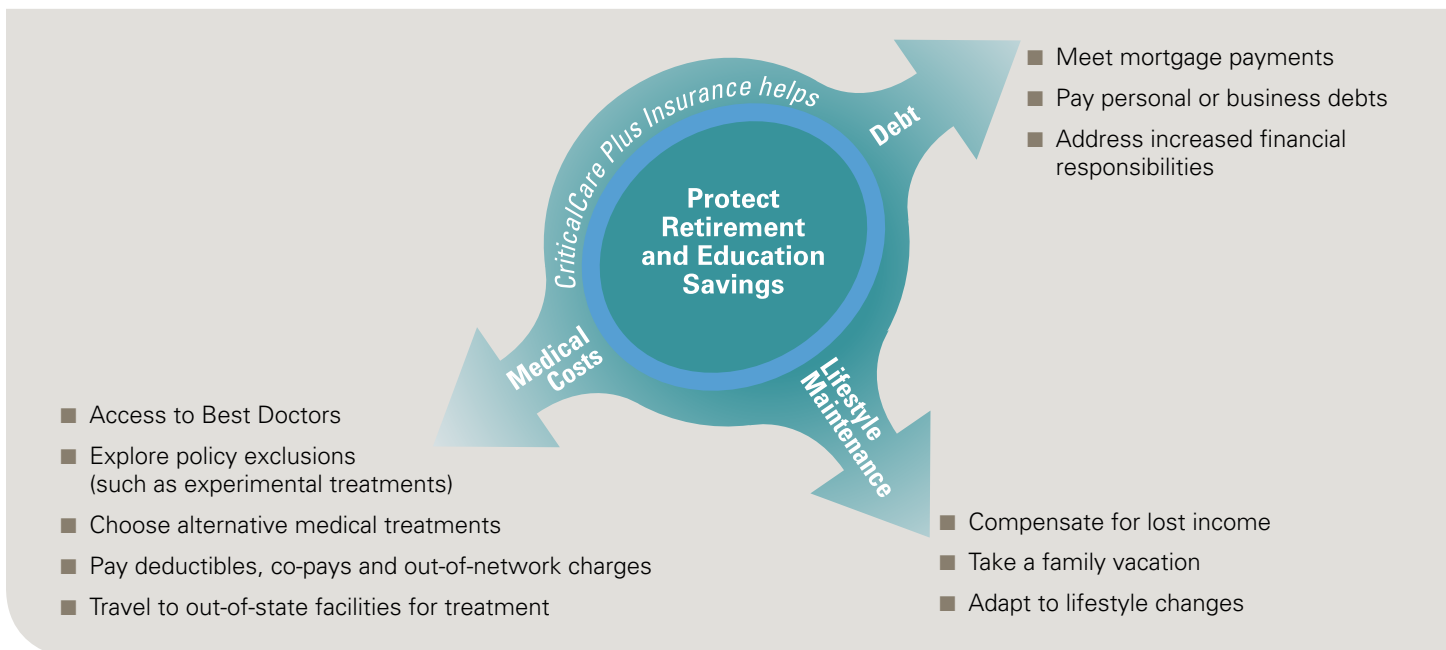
CriticalCare Plus Insurance helps

Protect Retirement and Education Savings

Debt

Meet mortgage payments

Pay personal or business debts

Address increased financial responsibilities

Medical Costs

Access to Best Doctors

Explore policy exclusions (such as experimental treatments)

Choose alternative medical treatments

Pay deductibles, co-pays and out-of-network charges

Travel to out-of-state facilities for treatment

Lifestyle Maintenance

Compensate for lost income

Take a family vacation

Adapt to lifestyle changes